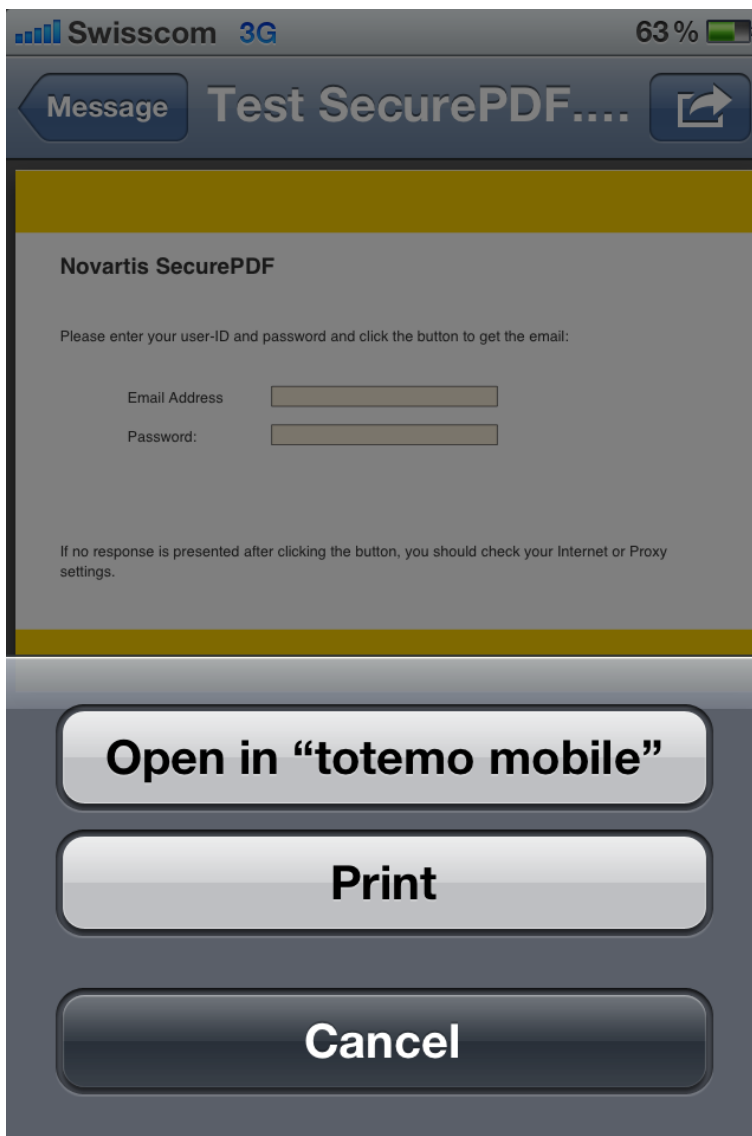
Swisscom 3G 63 %

Message Test SecurePDF....

Novartis SecurePDF

Please enter your user-ID and password and click the button to get the email:

Email Address

Password:

If no response is presented after clicking the button, you should check your Internet or Proxy settings.

Open in “totemo mobile”

Print

Cancel